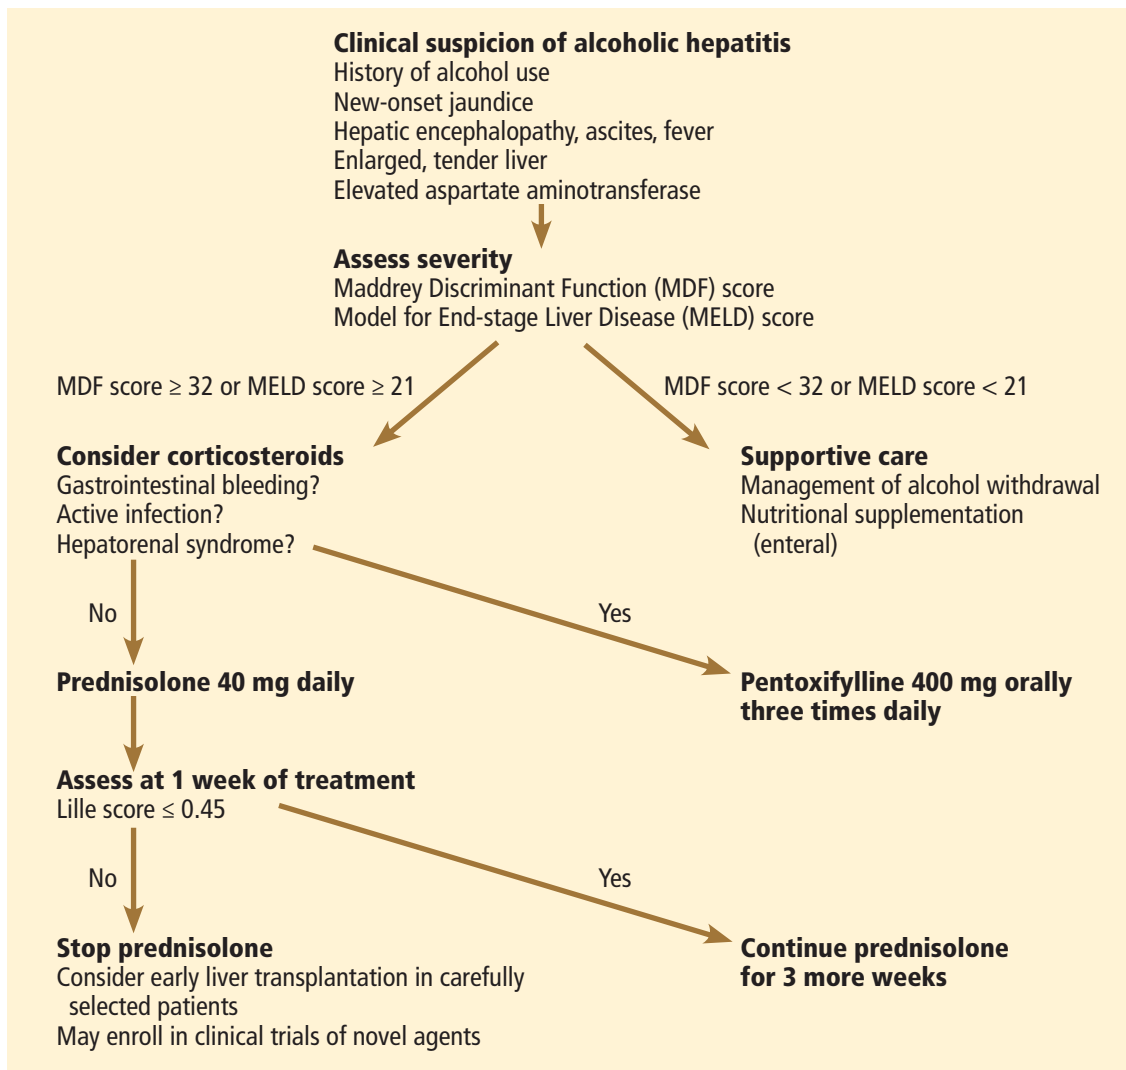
**Clinical suspicion of alcoholic hepatitis**
History of alcohol use
New-onset jaundice
Hepatic encephalopathy, ascites, fever
Enlarged, tender liver
Elevated aspartate aminotransferase

**Assess severity**
Maddrey Discriminant Function (MDF) score
Model for End-stage Liver Disease (MELD) score

MDF score ≥ 32 or MELD score ≥ 21

MDF score < 32 or MELD score < 21

**Consider corticosteroids**
Gastrointestinal bleeding?
Active infection?
Hepatorenal syndrome?

**Supportive care**
Management of alcohol withdrawal
Nutritional supplementation (enteral)

No

Yes

**Prednisolone 40 mg daily**

**Pentoxifylline 400 mg orally three times daily**

**Assess at 1 week of treatment**
Lille score ≤ 0.45

No

Yes

**Stop prednisolone**
Consider early liver transplantation in carefully selected patients
May enroll in clinical trials of novel agents

**Continue prednisolone for 3 more weeks**